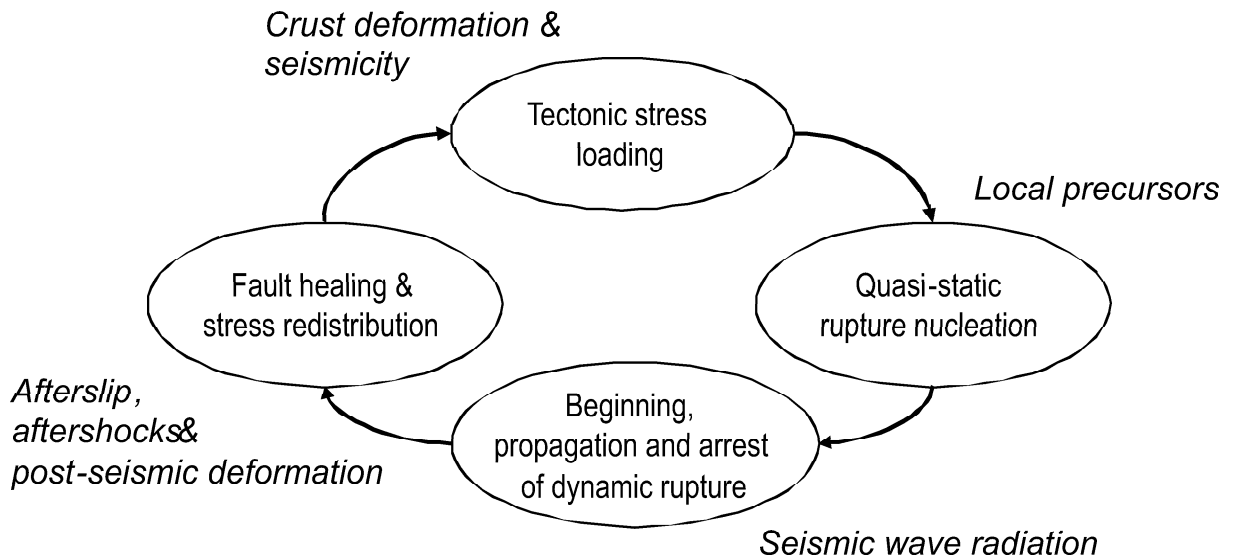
Crust deformation & seismicity

Tectonic stress loading

Local precursors

Quasi-static rupture nucleation

Fault healing & stress redistribution

Afterslip, aftershocks& post-seismic deformation

Beginning, propagation and arrest of dynamic rupture

Seismic wave radiation